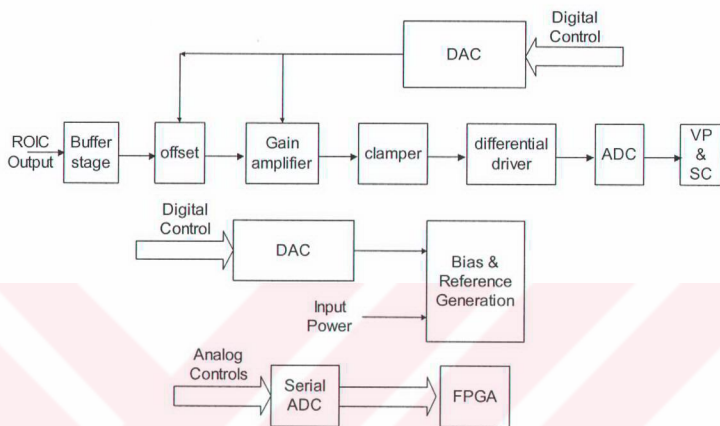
Digital Control

DAC

ROIC Output

Buffer stage

offset

Gain amplifier

clamper

differential driver

ADC

VP & SC

Digital Control

DAC

Bias & Reference Generation

Input Power

Analog Controls

Serial ADC

FPGA